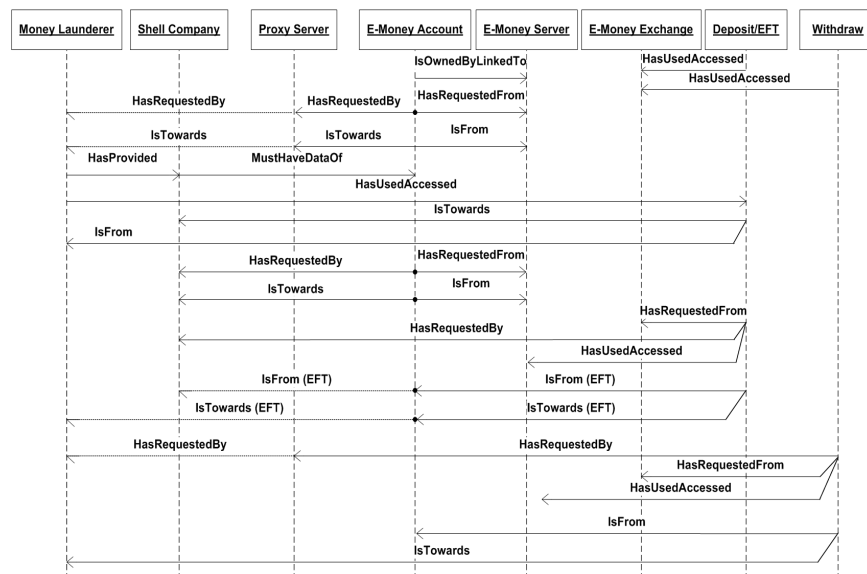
Money Launderer
Shell Company
Proxy Server
E-Money Account
E-Money Server
E-Money Exchange
Deposit/EFT
Withdraw

IsOwnedByLinkedTo
HasUsedAccessed
HasUsedAccessed
HasRequestedBy
HasRequestedBy
HasRequestedFrom
IsTowards
IsTowards
IsFrom
HasProvided
MustHaveDataOf
HasUsedAccessed
IsTowards
IsFrom
HasRequestedBy
HasRequestedFrom
IsTowards
IsFrom
HasRequestedFrom
HasRequestedBy
HasUsedAccessed
IsFrom (EFT)
IsFrom (EFT)
IsTowards (EFT)
IsTowards (EFT)
HasRequestedBy
HasRequestedBy
HasRequestedFrom
HasUsedAccessed
IsFrom
IsTowards